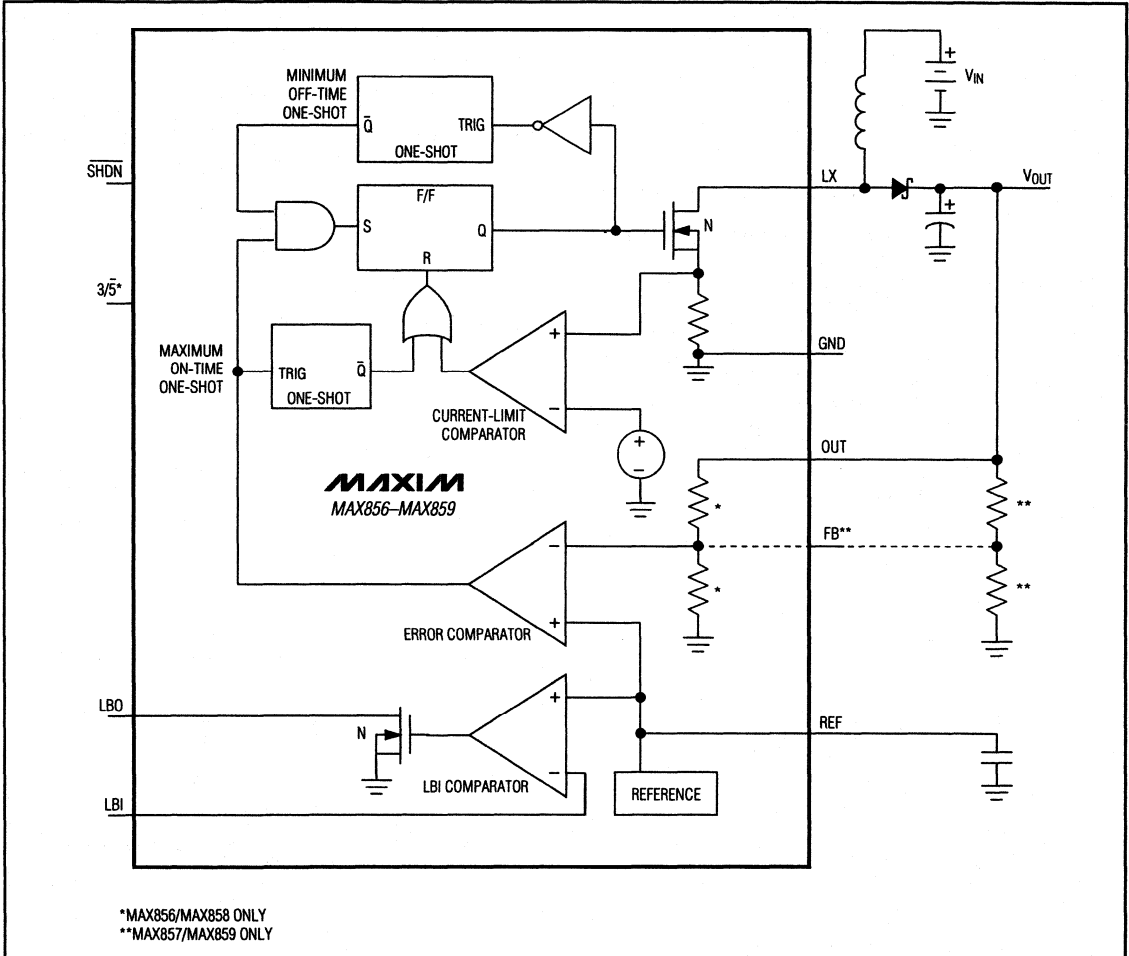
MINIMUM OFF-TIME ONE-SHOT

$\bar{Q}$

TRIG

ONE-SHOT

$V_{IN}$

$\overline{SHDN}$

F/F

S

Q

R

LX

$V_{OUT}$

N

$3/\bar{5}$*

MAXIMUM ON-TIME ONE-SHOT

TRIG

$\bar{Q}$

ONE-SHOT

+

−

GND

CURRENT-LIMIT COMPARATOR

+

−

OUT

MAXIM

MAX856–MAX859

*

**

−

FB**

*

**

+

ERROR COMPARATOR

+

LBO

N

−

REF

LBI COMPARATOR

REFERENCE

LBI

*MAX856/MAX858 ONLY
**MAX857/MAX859 ONLY